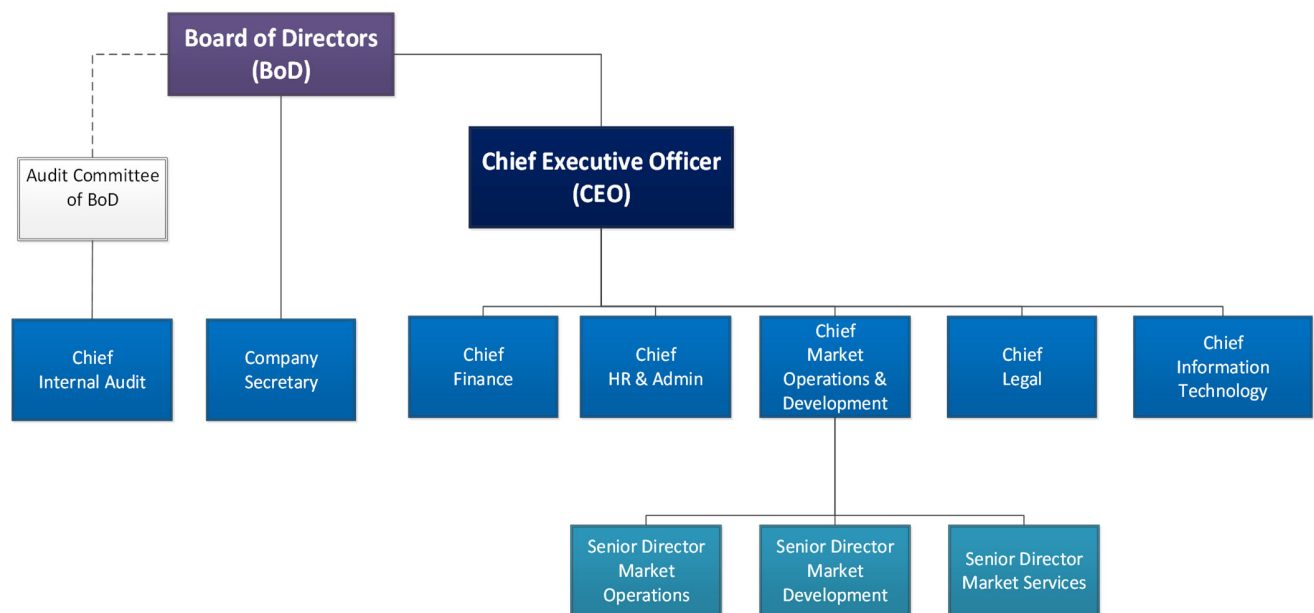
Board of Directors (BoD)

Audit Committee of BoD

Chief Executive Officer (CEO)

Chief Internal Audit

Company Secretary

Chief Finance

Chief HR & Admin

Chief Market Operations & Development

Chief Legal

Chief Information Technology

Senior Director Market Operations

Senior Director Market Development

Senior Director Market Services